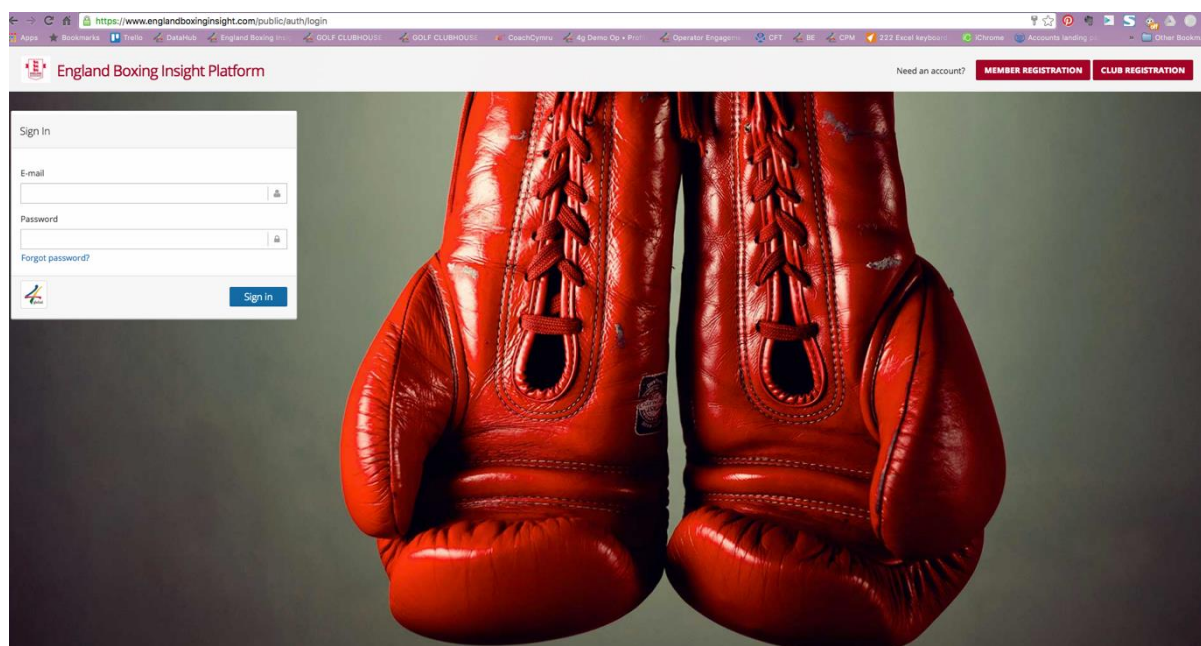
https://www.englandboxinginsight.com/public/auth/login

Apps Bookmarks Trello DataHub England Boxing Insi GOLF CLUBHOUSE GOLF CLUBHOUSE CoachCymru 4g Demo Op + Profi Operator Engageme CFT BE CPM 222 Excel keyboard iChrome Accounts landing Other Bookm

England Boxing Insight Platform

Need an account? MEMBER REGISTRATION CLUB REGISTRATION

Sign In

E-mail

Password

Forgot password?

Sign in